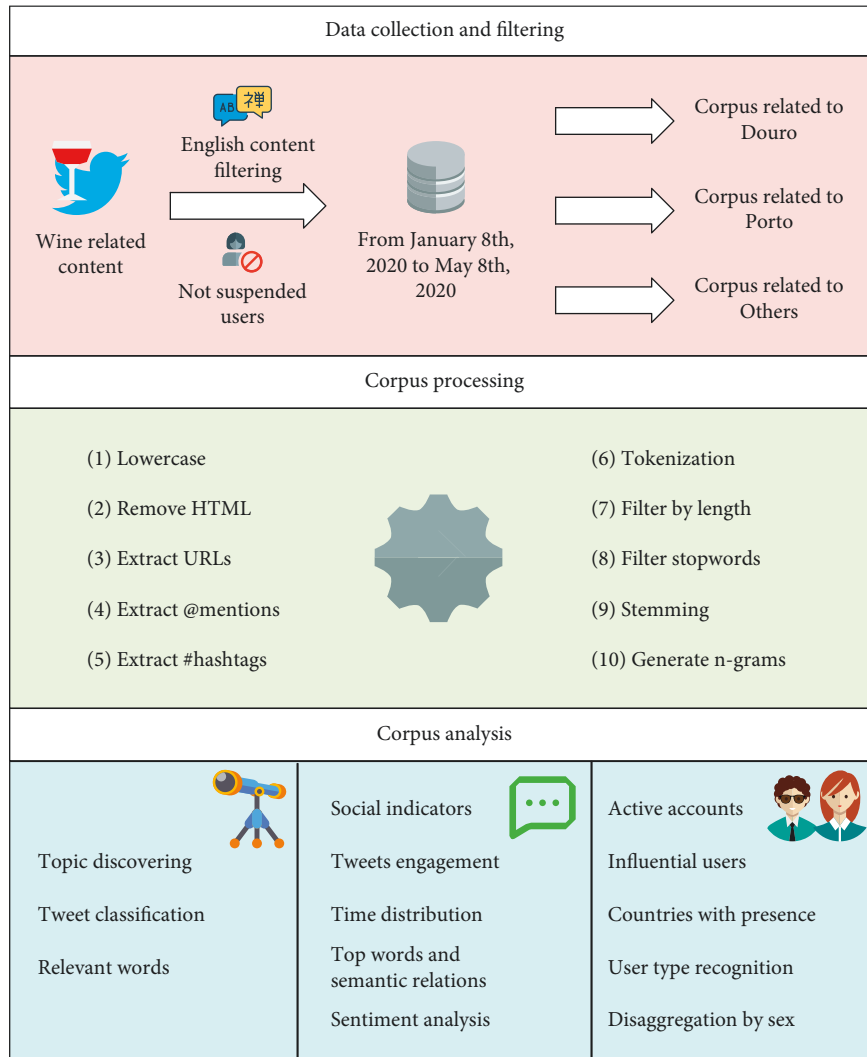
Data collection and filtering

AB 禅

English content filtering

Wine related content

Not suspended users

From January 8th, 2020 to May 8th, 2020

Corpus related to Douro

Corpus related to Porto

Corpus related to Others

Corpus processing

(1) Lowercase

(2) Remove HTML

(3) Extract URLs

(4) Extract @mentions

(5) Extract #hashtags

(6) Tokenization

(7) Filter by length

(8) Filter stopwords

(9) Stemming

(10) Generate n-grams

Corpus analysis

Topic discovering

Tweet classification

Relevant words

Social indicators

Tweets engagement

Time distribution

Top words and semantic relations

Sentiment analysis

Active accounts

Influential users

Countries with presence

User type recognition

Disaggregation by sex